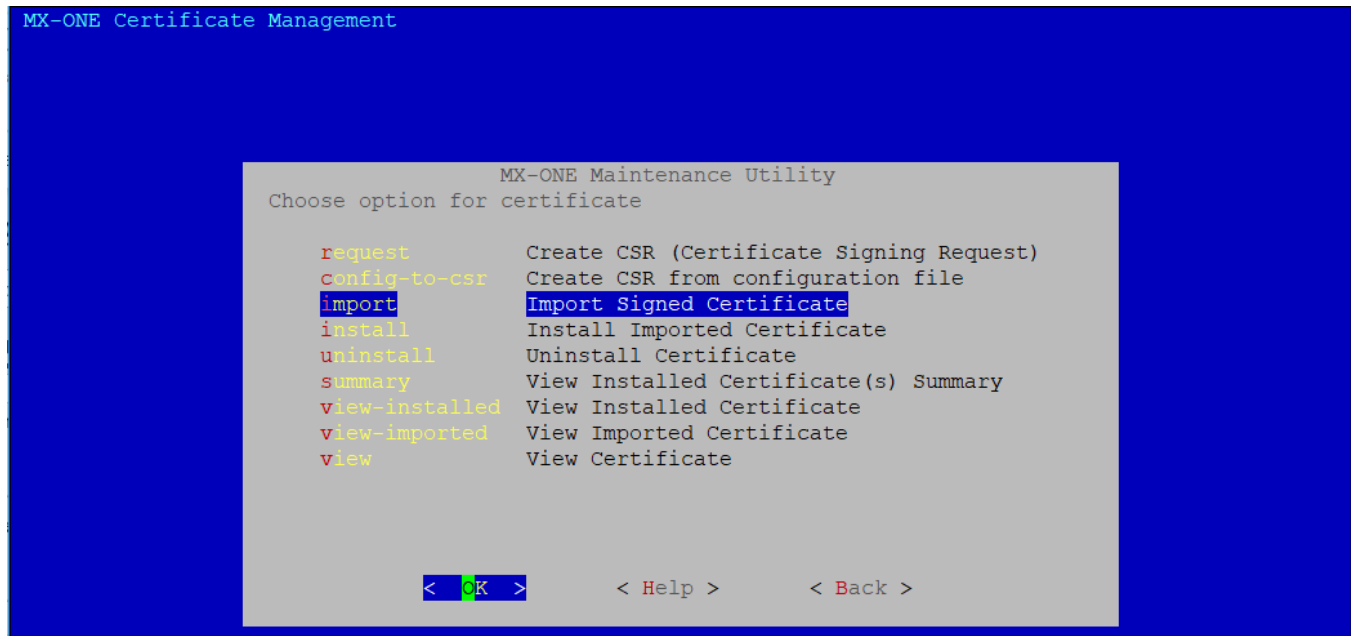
MX-ONE Certificate Management

MX-ONE Maintenance Utility
Choose option for certificate

| | |
|---|---|
| request | Create CSR (Certificate Signing Request) |
| config-to-csr | Create CSR from configuration file |
| import | Import Signed Certificate |
| install | Install Imported Certificate |
| uninstall | Uninstall Certificate |
| summary | View Installed Certificate(s) Summary |
| view-installed | View Installed Certificate |
| view-imported | View Imported Certificate |
| view | View Certificate |

< OK > < Help > < Back >